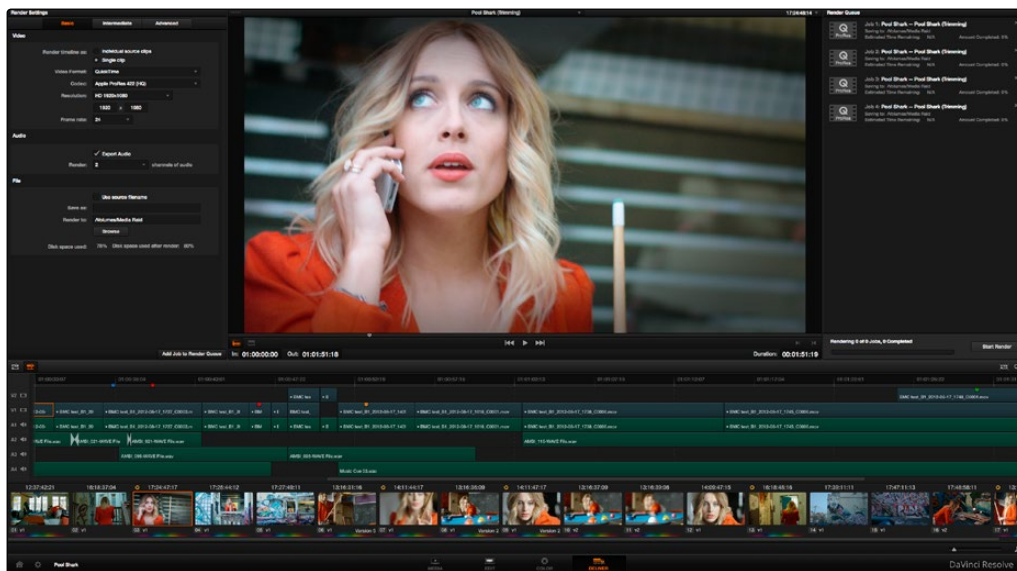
Render Settings

Basic Intermediate Advanced

Video

Render timeline as: Individual source clips

Single clip

Video Format: QuickTime

Codec: Apple ProRes 422 (HQ)

Resolution: HD 1920x1080

1920 x 1080

Frame rate: 24

Audio

Export Audio

Render: 2 channels of audio

File

Use source filename

Save as:

Render to: /Volumes/Media Raid

Browse

Disk space used: 70% Disk space used after render: 80%

Add Job to Render Queue

Pool Shark (Trimming)

17:24:48:14

In: 01:00:00:00 Out: 01:01:51:18 Duration: 00:01:51:19

Render Queue

Job 1: Pool Shark — Pool Shark (Trimming)

Job 2: Pool Shark — Pool Shark (Trimming)

Job 3: Pool Shark — Pool Shark (Trimming)

Job 4: Pool Shark — Pool Shark (Trimming)

Rendering 0 of 4 Jobs, 0 Completed

Start Render

Music Cue Guide

12:37:42:21 18:18:37:04 17:24:47:17 17:25:44:12 17:27:48:11 13:16:31:16 14:11:44:17 13:16:26:09 14:11:47:17 13:16:37:09 13:16:33:08 14:00:47:15 18:18:48:16 17:33:11:11 17:47:11:13 17:48:58:11

Version 3 Version 2 Version 2

Pool Shark

DaVinci Resolve